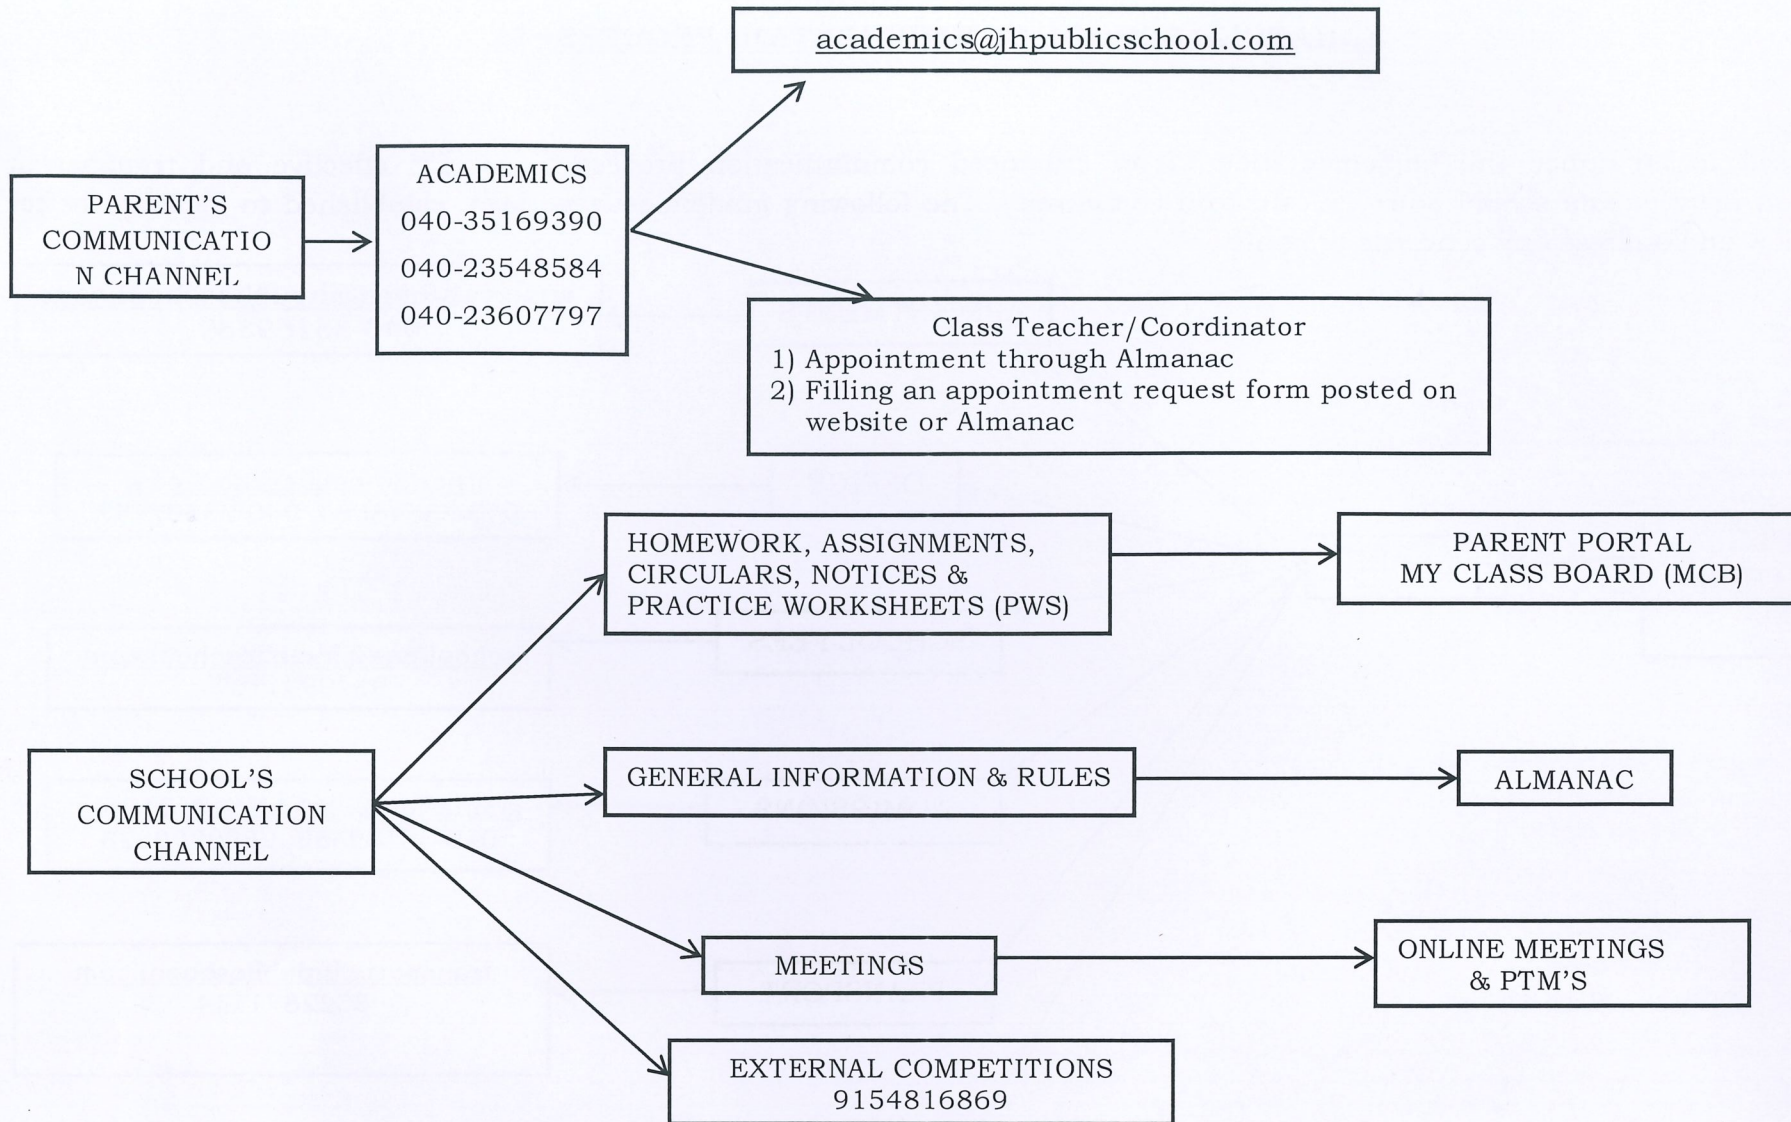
academics@jhpublicschool.com

PARENT'S COMMUNICATION CHANNEL

ACADEMICS
040-35169390
040-23548584
040-23607797

Class Teacher/Coordinator
1) Appointment through Almanac
2) Filling an appointment request form posted on website or Almanac

HOMEWORK, ASSIGNMENTS, CIRCULARS, NOTICES & PRACTICE WORKSHEETS (PWS)

PARENT PORTAL
MY CLASS BOARD (MCB)

SCHOOL'S COMMUNICATION CHANNEL

GENERAL INFORMATION & RULES

ALMANAC

MEETINGS

ONLINE MEETINGS & PTM'S

EXTERNAL COMPETITIONS
9154816869